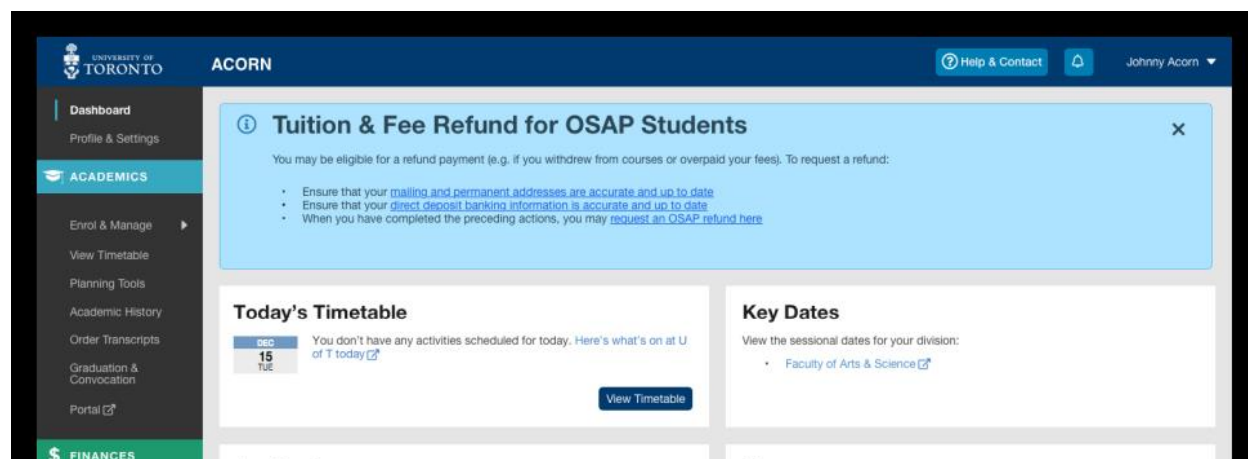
UNIVERSITY OF TORONTO

ACORN

Help & Contact

Johnny Acorn

Dashboard

Profile & Settings

ACADEMICS

Enrol & Manage

View Timetable

Planning Tools

Academic History

Order Transcripts

Graduation & Convocation

Portal

$ FINANCES

Tuition & Fee Refund for OSAP Students

×

You may be eligible for a refund payment (e.g. if you withdrew from courses or overpaid your fees). To request a refund:

- Ensure that your mailing and permanent addresses are accurate and up to date
- Ensure that your direct deposit banking information is accurate and up to date
- When you have completed the preceding actions, you may request an OSAP refund here

Today's Timetable

DEC 15 TUE

You don't have any activities scheduled for today. Here's what's on at U of T today

View Timetable

Key Dates

View the sessional dates for your division:

- Faculty of Arts & Science